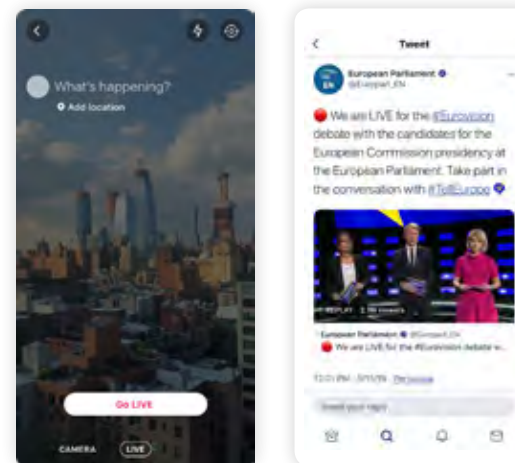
What's happening?

Add location

Go LIVE

CAMERA

LIVE

Tweet

European Parliament
@Europarl_EN

🔴 We are LIVE for the #Eurovision debate with the candidates for the European Commission presidency at the European Parliament. Take part in the conversation with #TellEurope

REPLAY · 2.1K viewers

European Parliament @Europarl_EN
🔴 We are LIVE for the #Eurovision debate w...

12:01 PM · 5/15/19 · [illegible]

Tweet your reply